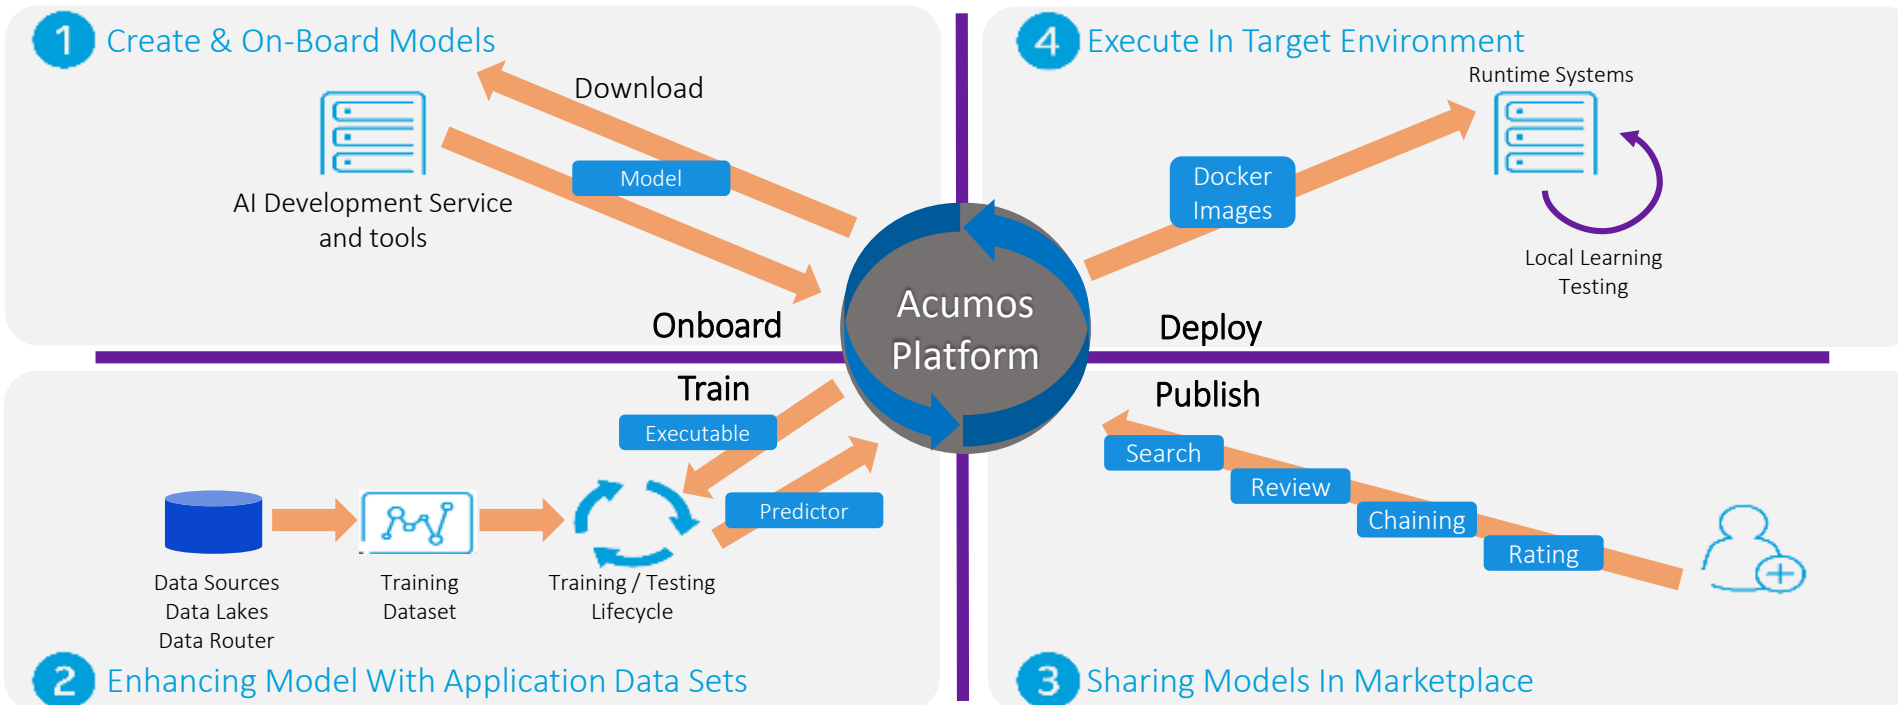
1 Create & On-Board Models

Download

Model

AI Development Service and tools

Onboard

4 Execute In Target Environment

Runtime Systems

Docker Images

Local Learning Testing

Deploy

Acumos Platform

Train

Executable

Predictor

Data Sources
Data Lakes
Data Router

Training Dataset

Training / Testing Lifecycle

2 Enhancing Model With Application Data Sets

Publish

Search

Review

Chaining

Rating

3 Sharing Models In Marketplace